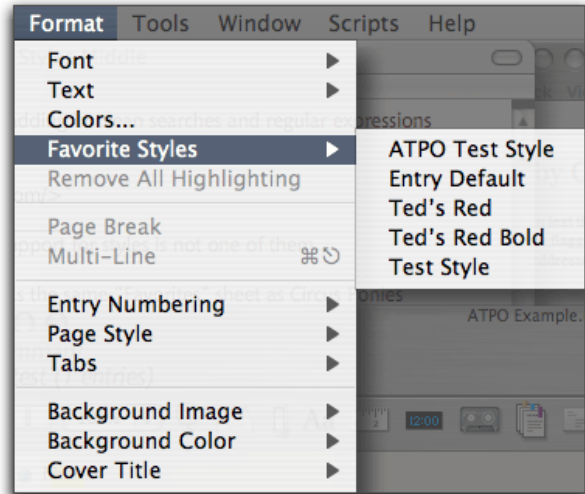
Format Tools Window Scripts Help

Font
Text
Colors...
Favorite Styles
Remove All Highlighting

Page Break
Multi-Line ⌘↺

Entry Numbering
Page Style
Tabs

Background Image
Background Color
Cover Title

ATPO Test Style
Entry Default
Ted's Red
Ted's Red Bold
Test Style

ressions

ATPO Example.

12:00